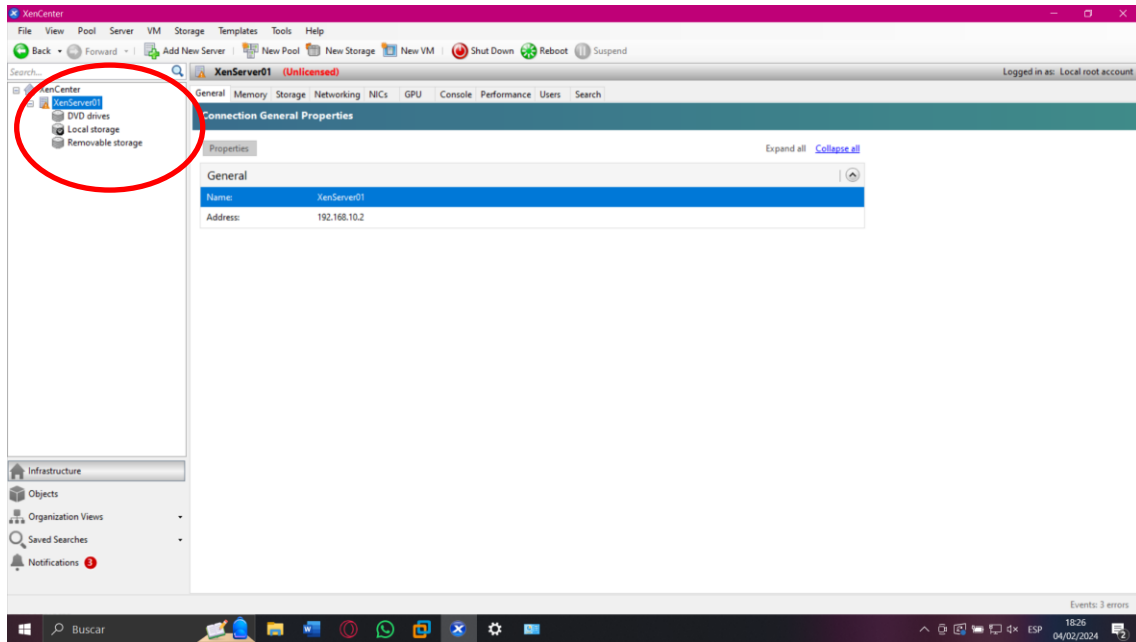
XenCenter

File View Pool Server VM Storage Templates Tools Help

Back Forward Add New Server New Pool New Storage New VM Shut Down Reboot Suspend

Search...

XenServer01 (Unlicensed)

Logged in as: Local root account

XenCenter
XenServer01
DVD drives
Local storage
Removable storage

General Memory Storage Networking NICs GPU Console Performance Users Search

Connection General Properties

Properties

Expand all Collapse all

General

| Name: | XenServer01 |
|---|---|
| Address: | 192.168.10.2 |

Infrastructure
Objects
Organization Views
Saved Searches
Notifications 3

Events: 3 errors

Buscar

ESP 18:26 04/02/2024 2